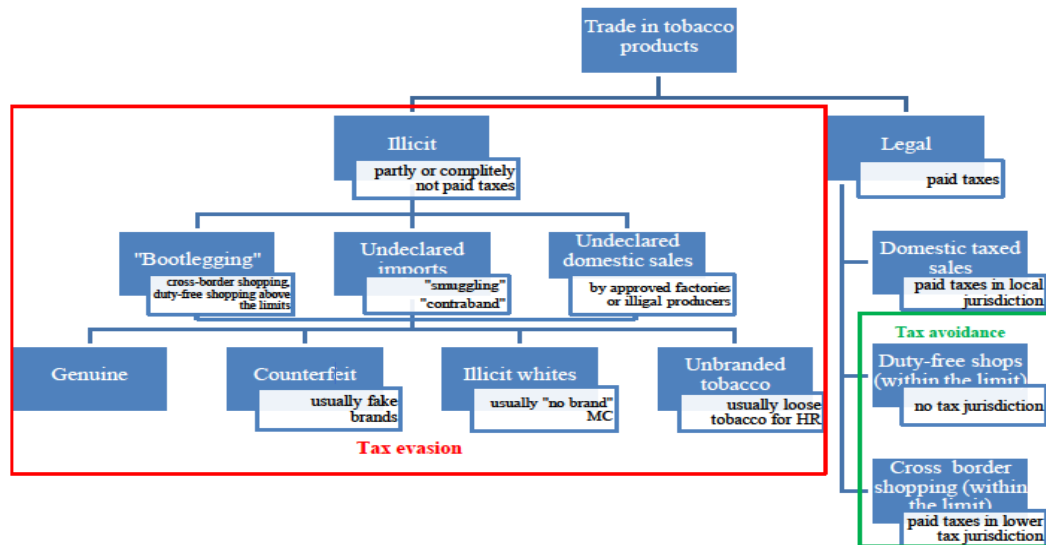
Trade in tobacco products

Illicit
partly or complitely not paid taxes

Legal
paid taxes

"Bootlegging"
cross-border shopping, duty-free shopping above the limits

Undeclared imports
"smuggling" "contraband"

Undeclared domestic sales
by approved factories or illigal producers

Domestic taxed sales
paid taxes in local jurisdiction

Tax avoidance

Genuine

Counterfeit
usually fake brands

Illicit whites
usually "no brand" MC

Unbranded tobacco
usually loose tobacco for HR

Duty-free shops (within the limit)
no tax jurisdiction

Tax evasion

Cross border shopping (within the limit)
paid taxes in lower tax jurisdiction